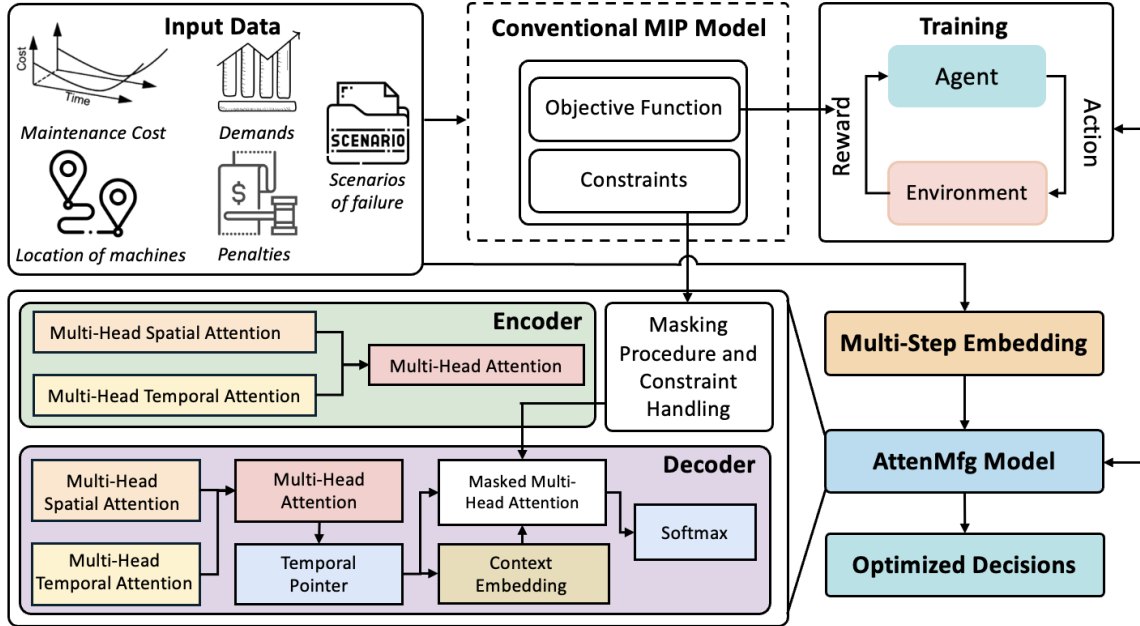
Input Data

Cost

Time

Maintenance Cost

Demands

SCENARIO

Scenarios of failure

Location of machines

Penalties

Conventional MIP Model

Objective Function

Constraints

Training

Agent

Reward

Action

Environment

Encoder

Multi-Head Spatial Attention

Multi-Head Attention

Multi-Head Temporal Attention

Masking Procedure and Constraint Handling

Multi-Step Embedding

Decoder

Multi-Head Spatial Attention

Multi-Head Attention

Masked Multi-Head Attention

Softmax

Multi-Head Temporal Attention

Temporal Pointer

Context Embedding

AttenMfg Model

Optimized Decisions